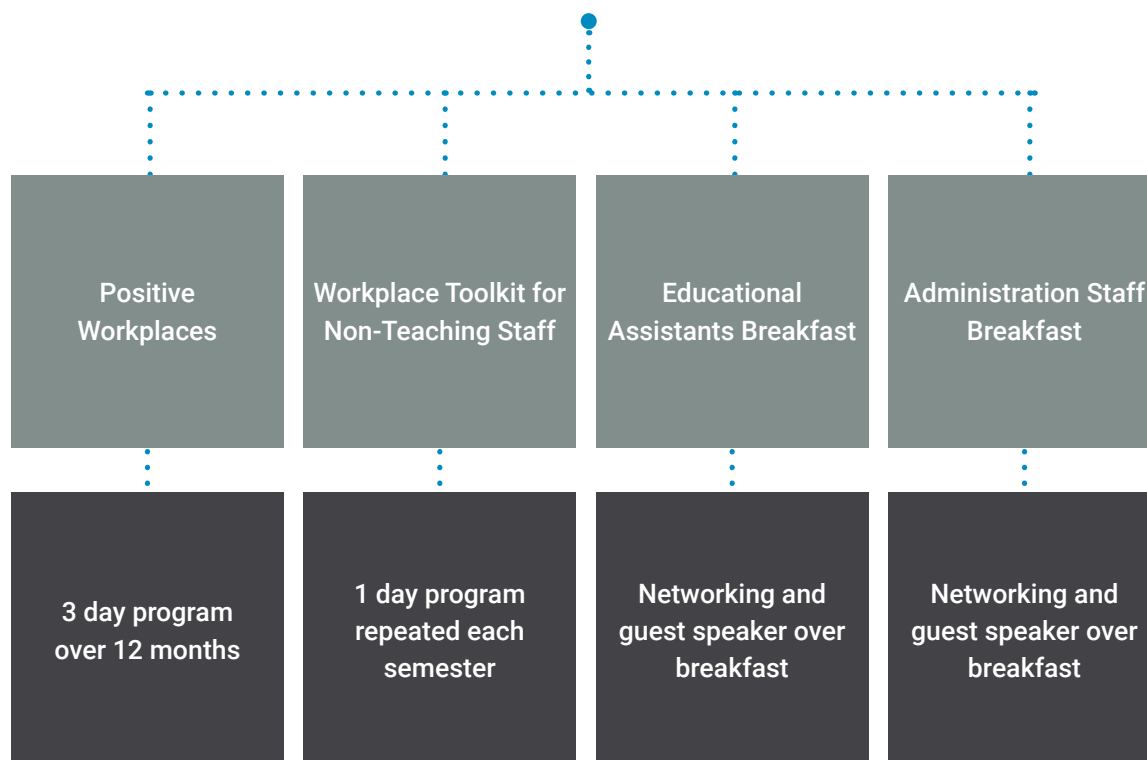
Positive Workplaces

Workplace Toolkit for Non-Teaching Staff

Educational Assistants Breakfast

Administration Staff Breakfast

3 day program over 12 months

1 day program repeated each semester

Networking and guest speaker over breakfast

Networking and guest speaker over breakfast